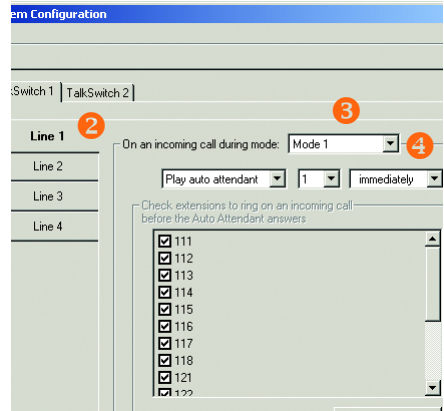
em Configuration

kSwitch 1 | TalkSwitch 2

Line 1
Line 2
Line 3
Line 4

2
3
4

On an incoming call during mode: Mode 1

Play auto attendant | 1 | immediately

Check extensions to ring on an incoming call before the Auto Attendant answers

☑ 111
☑ 112
☑ 113
☑ 114
☑ 115
☑ 116
☑ 117
☑ 118
☑ 121
☑ 122